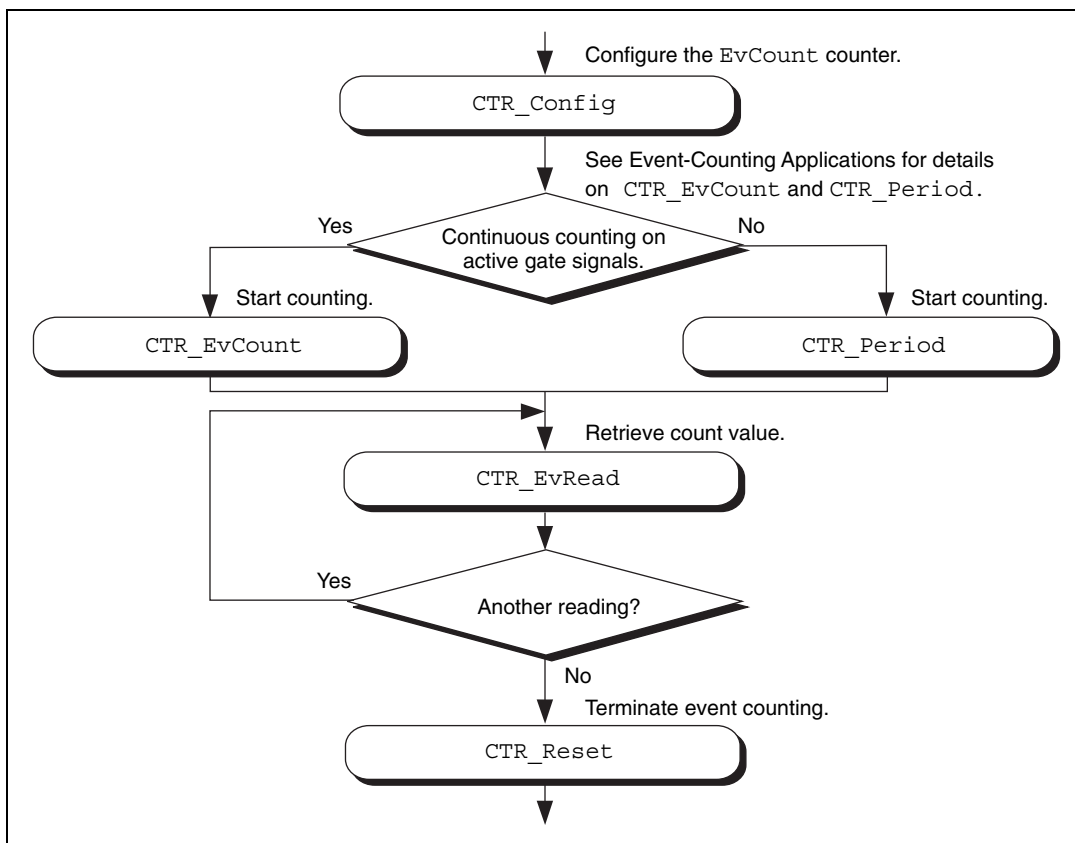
Configure the EvCount counter.

CTR_Config

See Event-Counting Applications for details on CTR_EvCount and CTR_Period.

Yes

Continuous counting on active gate signals.

No

Start counting.

Start counting.

CTR_EvCount

CTR_Period

Retrieve count value.

CTR_EvRead

Yes

Another reading?

No

Terminate event counting.

CTR_Reset